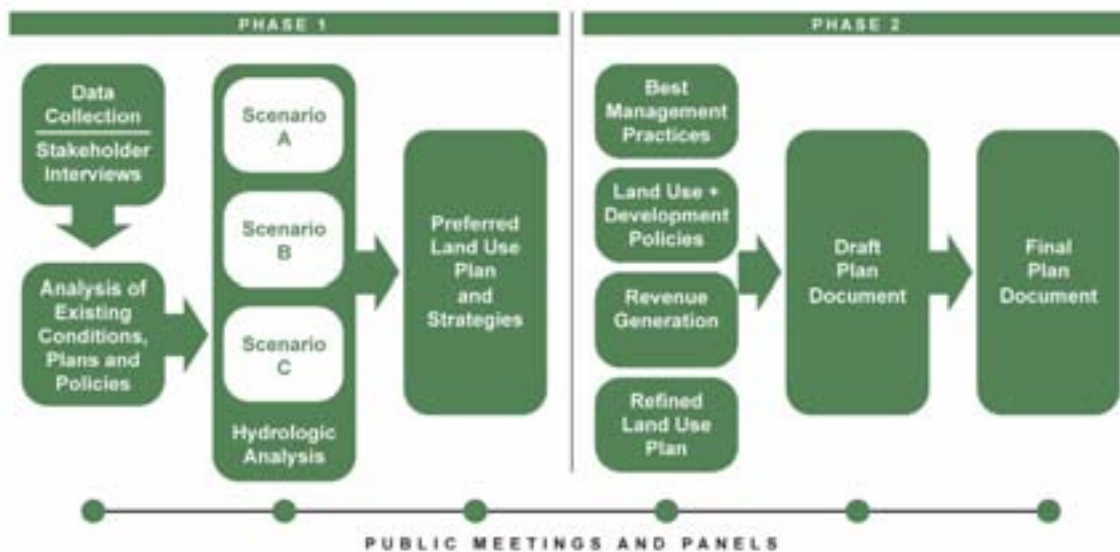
PHASE 1

Data Collection

Stakeholder Interviews

Analysis of Existing Conditions, Plans and Policies

Scenario A

Scenario B

Scenario C

Hydrologic Analysis

Preferred Land Use Plan and Strategies

PHASE 2

Best Management Practices

Land Use + Development Policies

Revenue Generation

Refined Land Use Plan

Draft Plan Document

Final Plan Document

PUBLIC MEETINGS AND PANELS